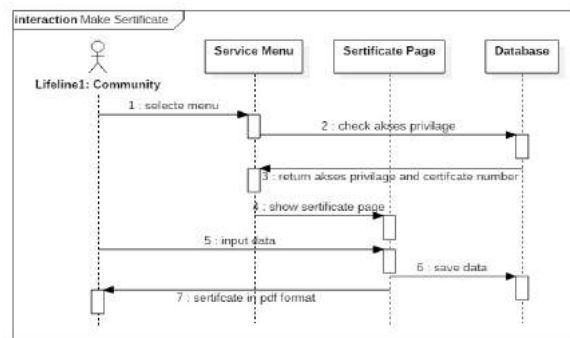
interaction Make Sertificate

Lifeline1: Community

Service Menu

Sertificate Page

Database

1 : selecte menu

2 : check akses privilage

3 : return akses privilage and certifcate number

4 : show sertificate page

5 : input data

6 : save data

7 : sertifcate in pdf format